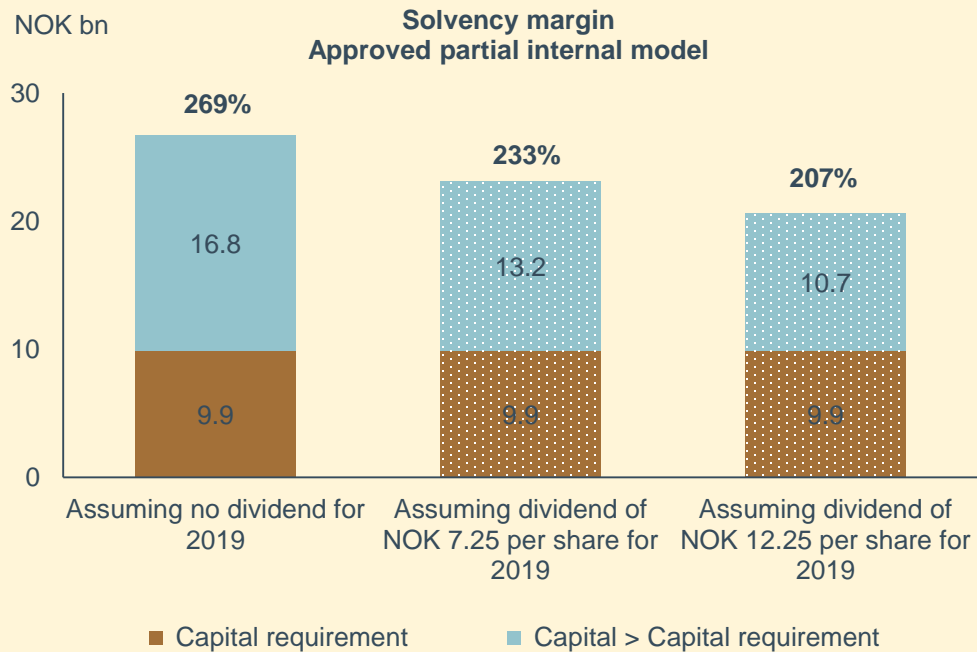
NOK bn

Solvency margin
Approved partial internal model

30
20
10
0

269%
16.8
9.9

233%
13.2
9.9

207%
10.7
9.9

Assuming no dividend for 2019

Assuming dividend of NOK 7.25 per share for 2019

Assuming dividend of NOK 12.25 per share for 2019

Capital requirement
Capital > Capital requirement